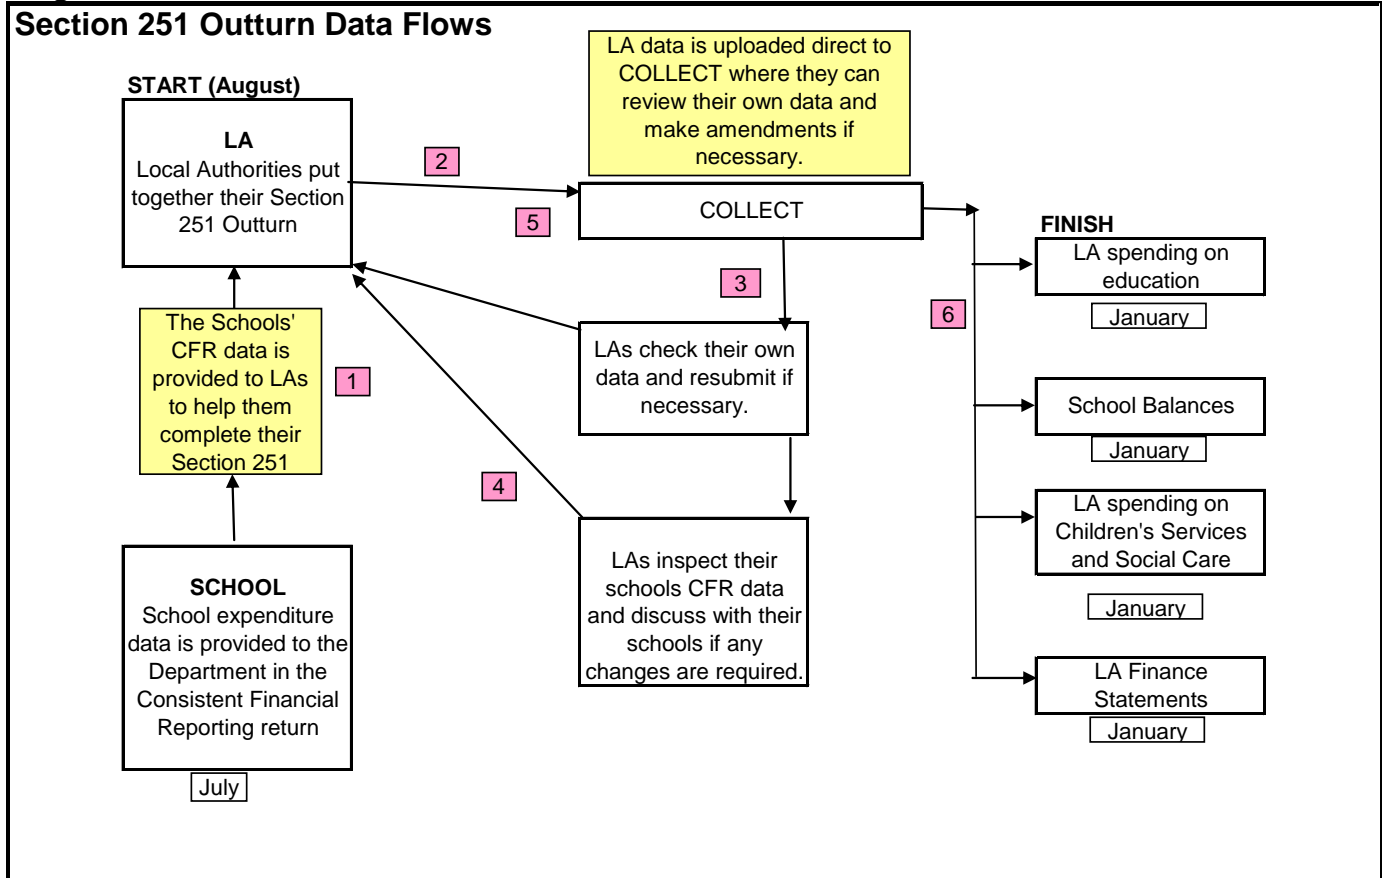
Section 251 Outturn Data Flows

LA data is uploaded direct to COLLECT where they can review their own data and make amendments if necessary.

START (August)

LA
Local Authorities put together their Section 251 Outturn

2

5

COLLECT

FINISH

LA spending on education

January

3

6

The Schools' CFR data is provided to LAs to help them complete their Section 251

1

LAs check their own data and resubmit if necessary.

School Balances

January

4

LA spending on Children's Services and Social Care

January

SCHOOL
School expenditure data is provided to the Department in the Consistent Financial Reporting return

July

LAs inspect their schools CFR data and discuss with their schools if any changes are required.

LA Finance Statements

January